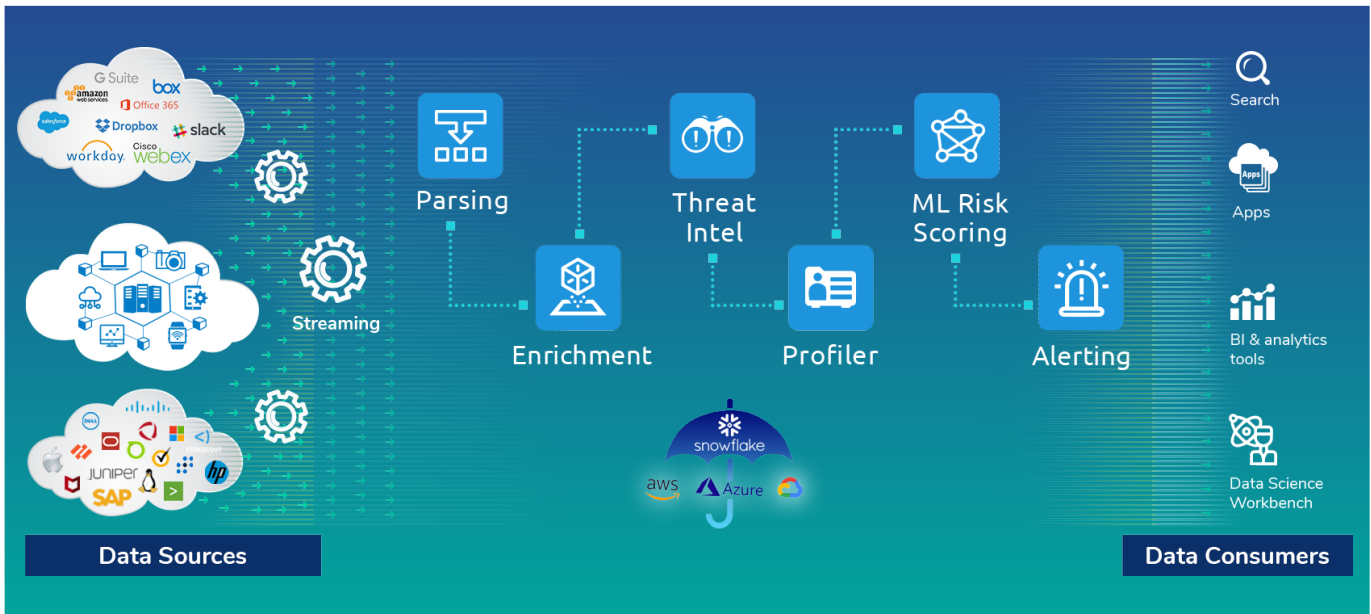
G Suite
box
amazon web services
Office 365
salesforce
Dropbox
slack
workday
Cisco webex

DELL
JUNIPER
SAP
hp

Streaming

Parsing
Threat Intel
ML Risk Scoring
Enrichment
Profiler
Alerting

snowflake
aws
Azure

Search
Apps
BI & analytics tools
Data Science Workbench

Data Sources
Data Consumers